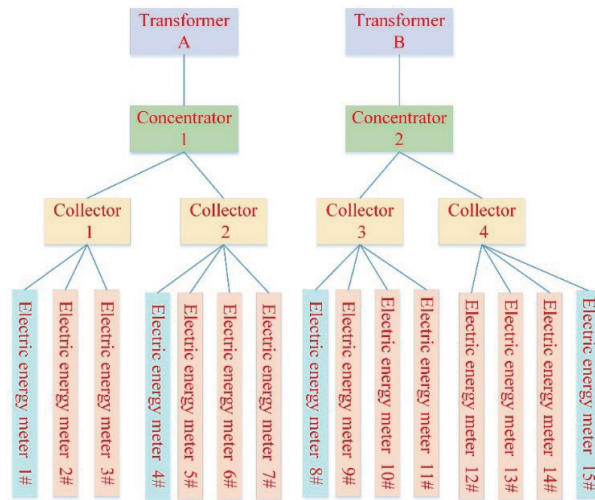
Transformer A

Transformer B

Concentrator 1

Concentrator 2

Collector 1

Collector 2

Collector 3

Collector 4

Electric energy meter 1#

Electric energy meter 2#

Electric energy meter 3#

Electric energy meter 4#

Electric energy meter 5#

Electric energy meter 6#

Electric energy meter 7#

Electric energy meter 8#

Electric energy meter 9#

Electric energy meter 10#

Electric energy meter 11#

Electric energy meter 12#

Electric energy meter 13#

Electric energy meter 14#

Electric energy meter 15#